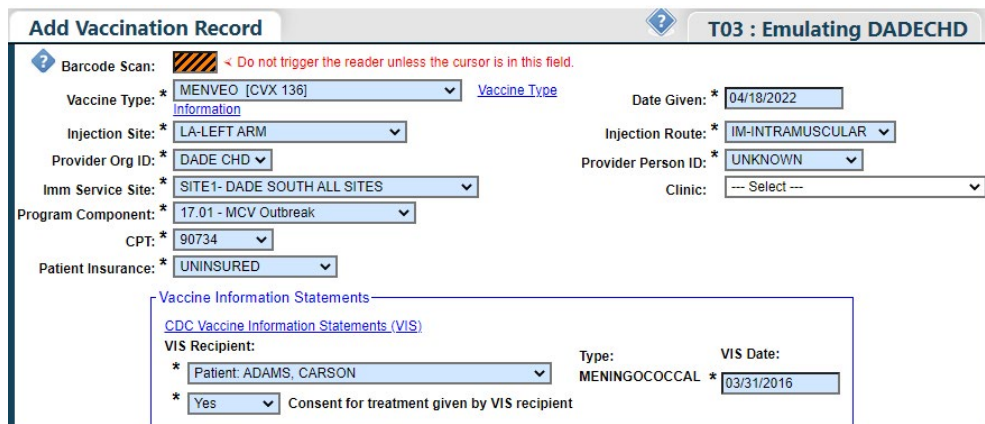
Add Vaccination Record

T03 : Emulating DADECHD

Barcode Scan: < Do not trigger the reader unless the cursor is in this field.

Vaccine Type: * MENVEO [CVX 136] Vaccine Type Information

Date Given: * 04/18/2022

Injection Site: * LA-LEFT ARM

Injection Route: * IM-INTRAMUSCULAR

Provider Org ID: * DADE CHD

Provider Person ID: * UNKNOWN

Imm Service Site: * SITE1- DADE SOUTH ALL SITES

Clinic: --- Select ---

Program Component: * 17.01 - MCV Outbreak

CPT: * 90734

Patient Insurance: * UNINSURED

Vaccine Information Statements

CDC Vaccine Information Statements (VIS)

VIS Recipient:

* Patient: ADAMS, CARSON

Type: MENINGOCOCCAL

VIS Date: * 03/31/2016

* Yes Consent for treatment given by VIS recipient